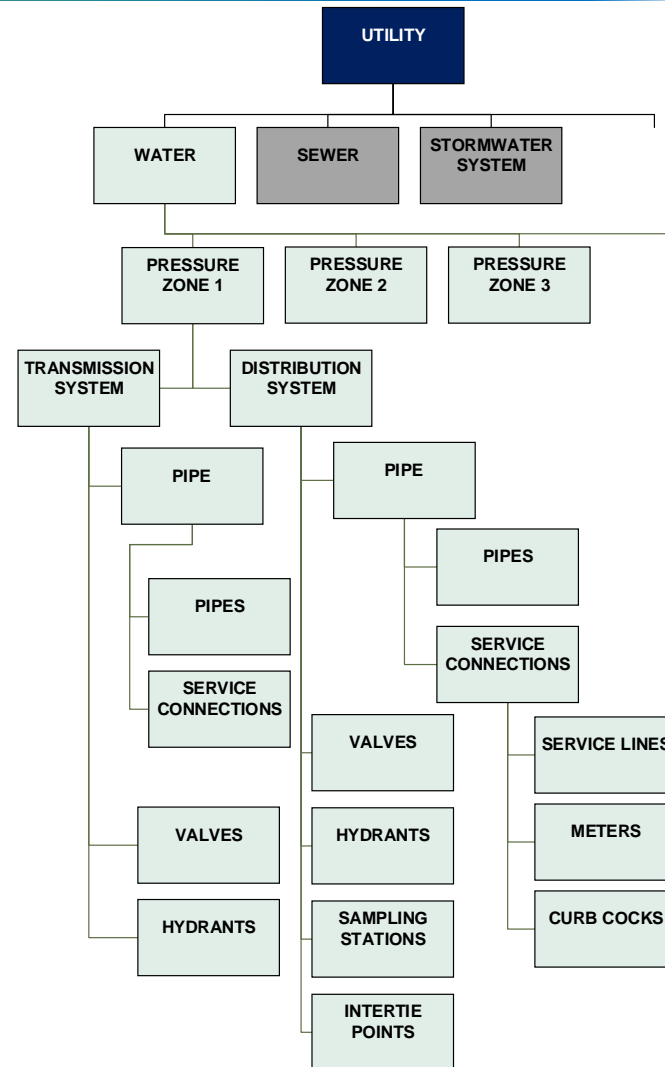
UTILITY

WATER

SEWER

STORMWATER SYSTEM

PRESSURE ZONE 1

PRESSURE ZONE 2

PRESSURE ZONE 3

TRANSMISSION SYSTEM

DISTRIBUTION SYSTEM

PIPE

PIPES

SERVICE CONNECTIONS

VALVES

HYDRANTS

PIPE

PIPES

SERVICE CONNECTIONS

SERVICE LINES

METERS

CURB COCKS

VALVES

HYDRANTS

SAMPLING STATIONS

INTERTIE POINTS